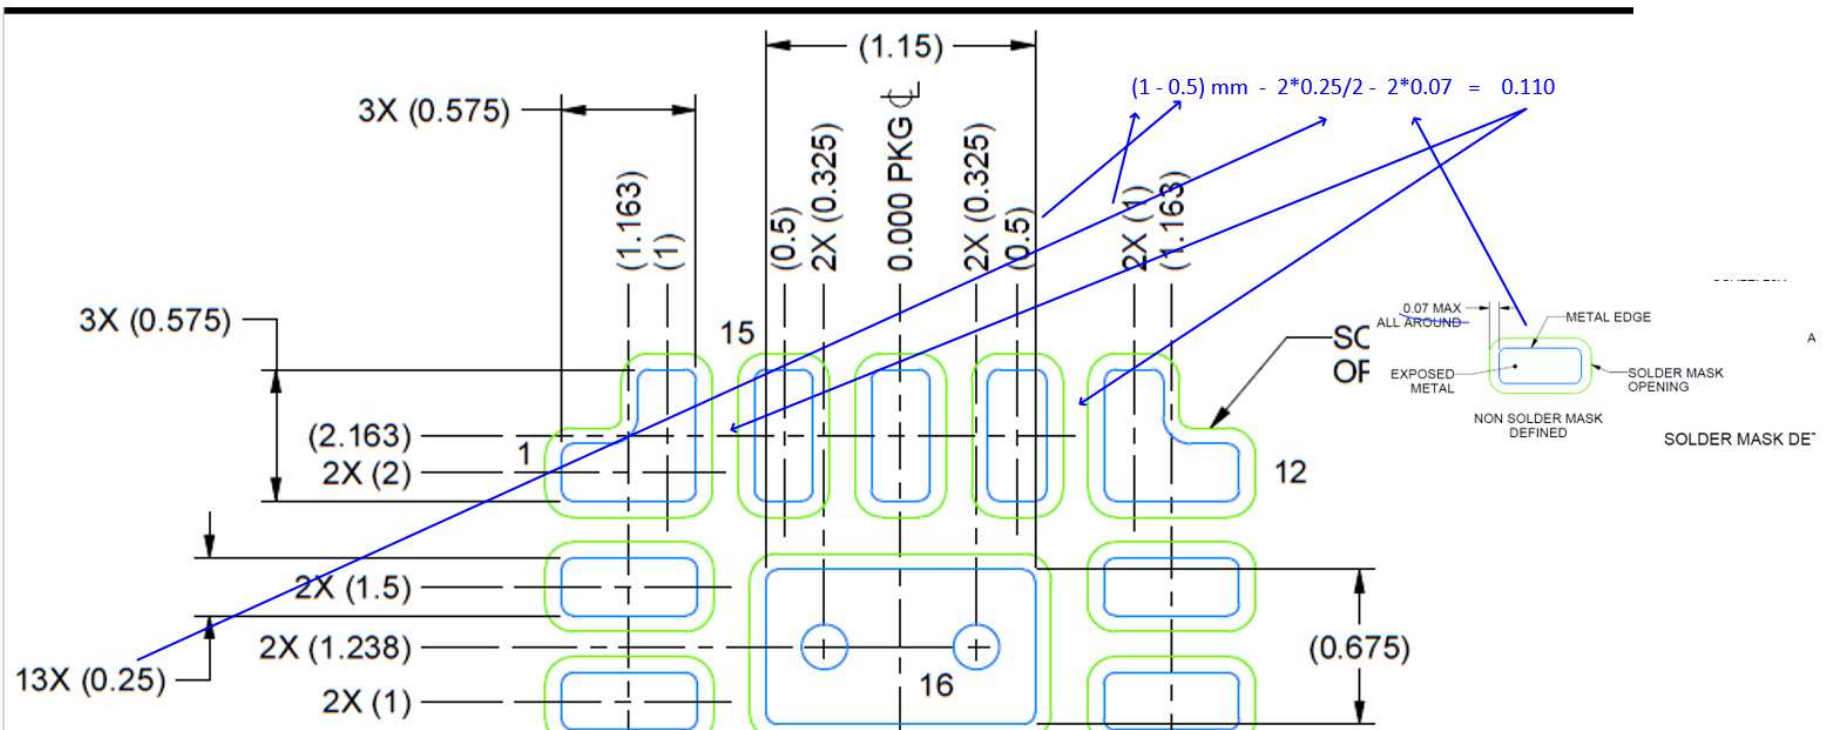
(1.15)

(1 - 0.5) mm - 2*0.25/2 - 2*0.07 = 0.110

3X (0.575)

(1.163)
(1)
(0.5)
2X (0.325)
0.000 PKG ℄
2X (0.325)
(0.5)
2X (1)
(1.163)

3X (0.575)

15

SC
OF

0.07 MAX
ALL AROUND
METAL EDGE
EXPOSED METAL
SOLDER MASK OPENING
NON SOLDER MASK DEFINED
SOLDER MASK DE

A

(2.163)
1
2X (2)

12

2X (1.5)

2X (1.238)

(0.675)

13X (0.25)

16

2X (1)